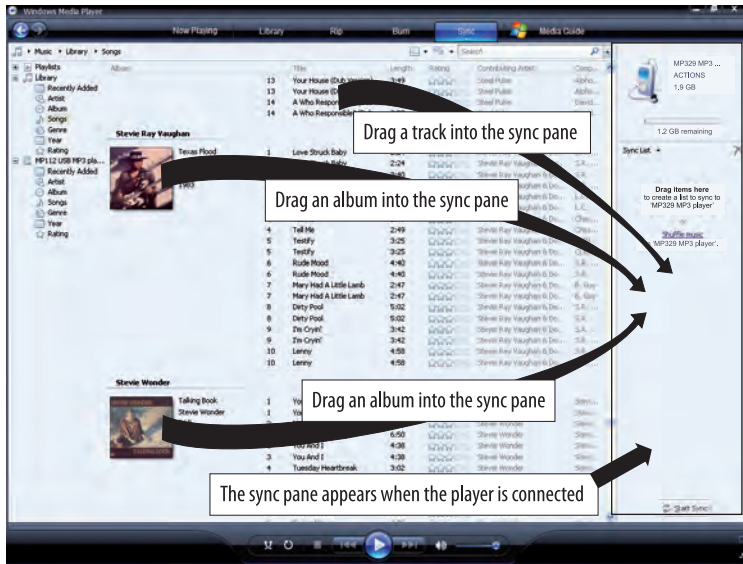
Windows Media Player

Now Playing Library Rip Burn Sync Media Guide

Music ▸ Library ▸ Songs

Search

Playlists
Library
Recently Added
Artist
Album
Songs
Genre
Year
Rating
MP112 USB MP3 pla...
Recently Added
Artist
Album
Songs
Genre
Year
Rating

| Album | | Title | Length | Rating | Contributing Artist | Comp... |
|---|---|---|---|---|---|---|
| | 13 | Your House (Dub Version) | 3:49 | | Steel Pulse | Alpho... |
| | 13 | Your House (D... | | | Steel Pulse | Alpho... |
| | 14 | A Who Respon... | | | Steel Pulse | David... |
| | 14 | A Who Responsible | | | | |
| Stevie Ray Vaughan | | | | | | |
| Texas Flood | 1 | Love Struck Baby | | | | |
| | | ...Baby | 2:24 | | Stevie Ray Vaughan & Do... | S.R... |
| 1983 | | | | | | |
| | 4 | Tell Me | 2:49 | | Stevie Ray Vaughan & Do... | |
| | 5 | Testify | 3:25 | | Stevie Ray Vaughan & Do... | |
| | 5 | Testify | 3:25 | | Stevie Ray Vaughan & Do... | |
| | 6 | Rude Mood | 4:40 | | Stevie Ray Vaughan & Do... | S.R... |
| | 6 | Rude Mood | 4:40 | | Stevie Ray Vaughan & Do... | S.R... |
| | 7 | Mary Had A Little Lamb | 2:47 | | Stevie Ray Vaughan & Do... | B. Guy |
| | 7 | Mary Had A Little Lamb | 2:47 | | Stevie Ray Vaughan & Do... | B. Guy |
| | 8 | Dirty Pool | 5:02 | | Stevie Ray Vaughan & Do... | S.R... |
| | 8 | Dirty Pool | 5:02 | | Stevie Ray Vaughan & Do... | S.R... |
| | 9 | I'm Cryin' | 3:42 | | Stevie Ray Vaughan & Do... | S.R... |
| | 9 | I'm Cryin' | 3:42 | | Stevie Ray Vaughan & Do... | S.R... |
| | 10 | Lenny | 4:58 | | Stevie Ray Vaughan & Do... | S.R... |
| | 10 | Lenny | 4:58 | | Stevie Ray Vaughan & Do... | S.R... |
| Stevie Wonder | | | | | | |
| Talking Book | 1 | Yo... | | | | Stev... |
| Stevie Wonder | 1 | Yo... | | | | Stev... |
| | | | 6:50 | | Stevie Wonder | Stev... |
| | | You And I | 4:38 | | Stevie Wonder | Stev... |
| | 3 | You And I | 4:38 | | Stevie Wonder | Stev... |
| | 4 | Tuesday Heartbreak | 3:02 | | Stevie Wonder | Stev... |

MP329 MP3 ...
ACTIONS
1,9 GB

1.2 GB remaining

Sync List

Drag items here to create a list to sync to 'MP329 MP3 player'.

or

Shuffle music to 'MP329 MP3 player'.

Start Sync

Drag a track into the sync pane

Drag an album into the sync pane

Drag an album into the sync pane

The sync pane appears when the player is connected